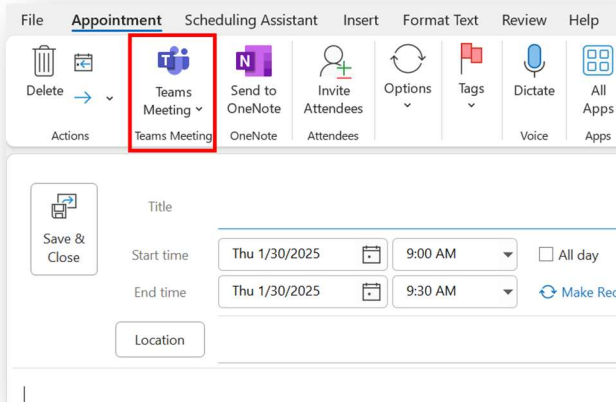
File Appointment Scheduling Assistant Insert Format Text Review Help

Delete

Actions

Teams Meeting

Teams Meeting

Send to OneNote

OneNote

Invite Attendees

Attendees

Options

Tags

Dictate

Voice

All Apps

Apps

Save & Close

Title

Start time Thu 1/30/2025 9:00 AM All day

End time Thu 1/30/2025 9:30 AM Make Re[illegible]

Location